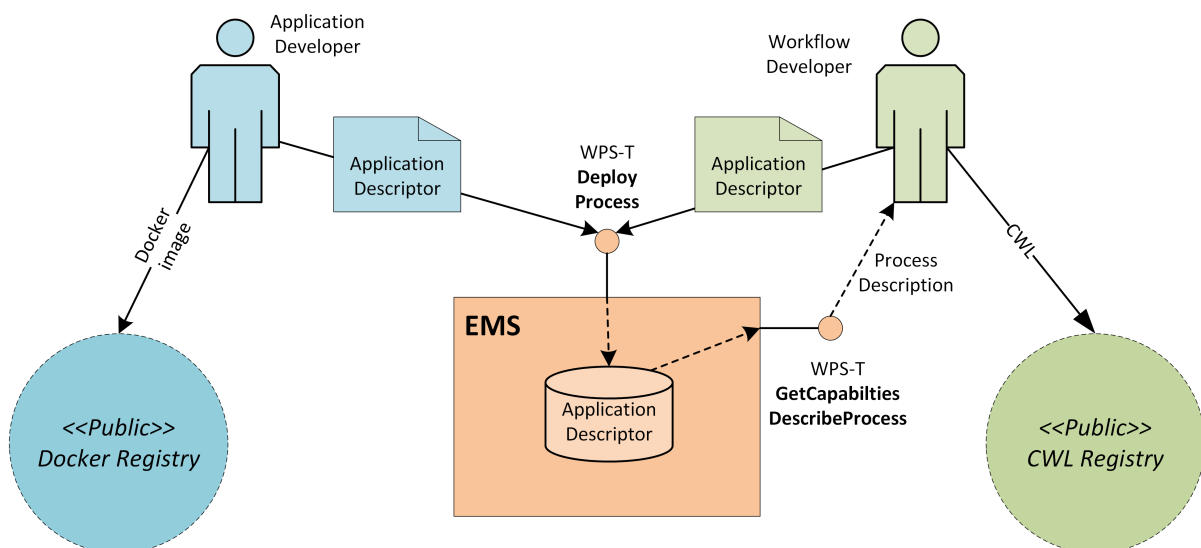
Application Developer

Workflow Developer

Application Descriptor

WPS-T
**Deploy Process**

Application Descriptor

Docker image

CWL

Process Description

EMS

Application Descriptor

WPS-T
**GetCapabilties DescribeProcess**

*<<Public>> Docker Registry*

*<<Public>> CWL Registry*